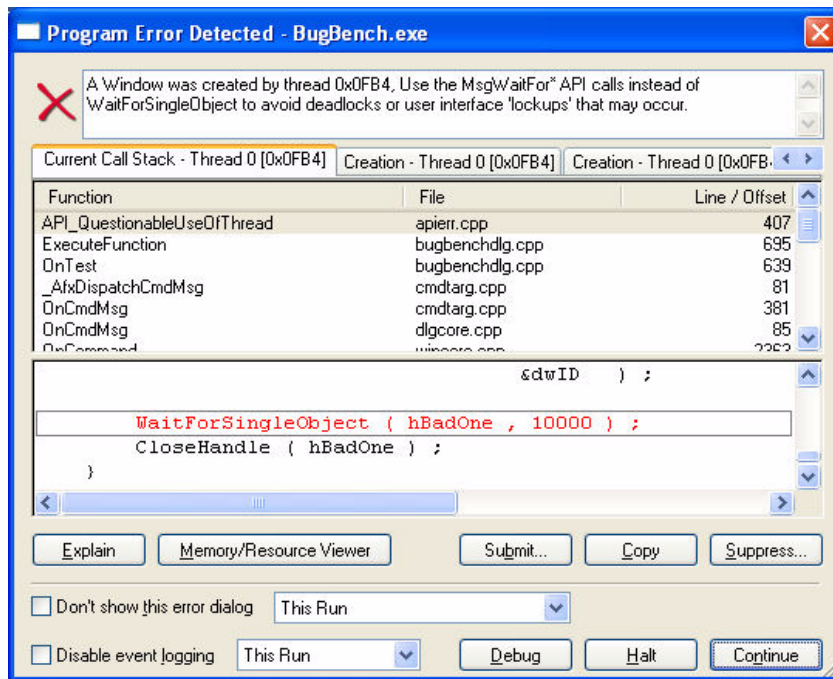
Program Error Detected - BugBench.exe

A Window was created by thread 0x0FB4, Use the MsgWaitFor* API calls instead of WaitForSingleObject to avoid deadlocks or user interface 'lockups' that may occur.

Current Call Stack - Thread 0 [0x0FB4] | Creation - Thread 0 [0x0FB4] | Creation - Thread 0 [0x0FB

| Function | File | Line / Offset |
|---|---|---|
| API_QuestionableUseOfThread | apierr.cpp | 407 |
| ExecuteFunction | bugbenchdlg.cpp | 695 |
| OnTest | bugbenchdlg.cpp | 639 |
| _AfxDispatchCmdMsg | cmdtarg.cpp | 81 |
| OnCmdMsg | cmdtarg.cpp | 381 |
| OnCmdMsg | dlgcore.cpp | 85 |
| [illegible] | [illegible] | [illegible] |

&dwID ) ;

WaitForSingleObject ( hBadOne , 10000 ) ;
CloseHandle ( hBadOne ) ;
}

Explain | Memory/Resource Viewer | Submit... | Copy | Suppress...

Don't show this error dialog | This Run

Disable event logging | This Run | Debug | Halt | Continue